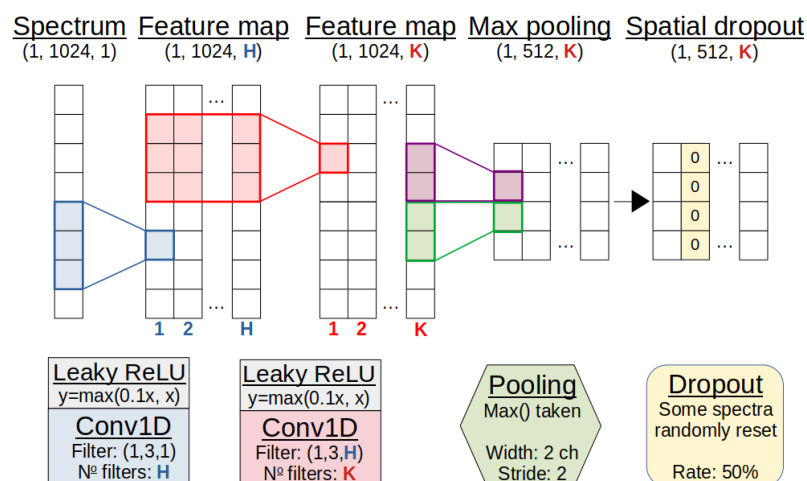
Spectrum
(1, 1024, 1)

Feature map
(1, 1024, H)

Feature map
(1, 1024, K)

Max pooling
(1, 512, K)

Spatial dropout
(1, 512, K)

...
...
...
...
...
...
...

0
0
0
0

1 2 H

1 2 K

Leaky ReLU
y=max(0.1x, x)
Conv1D
Filter: (1,3,1)
№ filters: H

Leaky ReLU
y=max(0.1x, x)
Conv1D
Filter: (1,3,H)
№ filters: K

Pooling
Max() taken
Width: 2 ch
Stride: 2

Dropout
Some spectra randomly reset
Rate: 50%